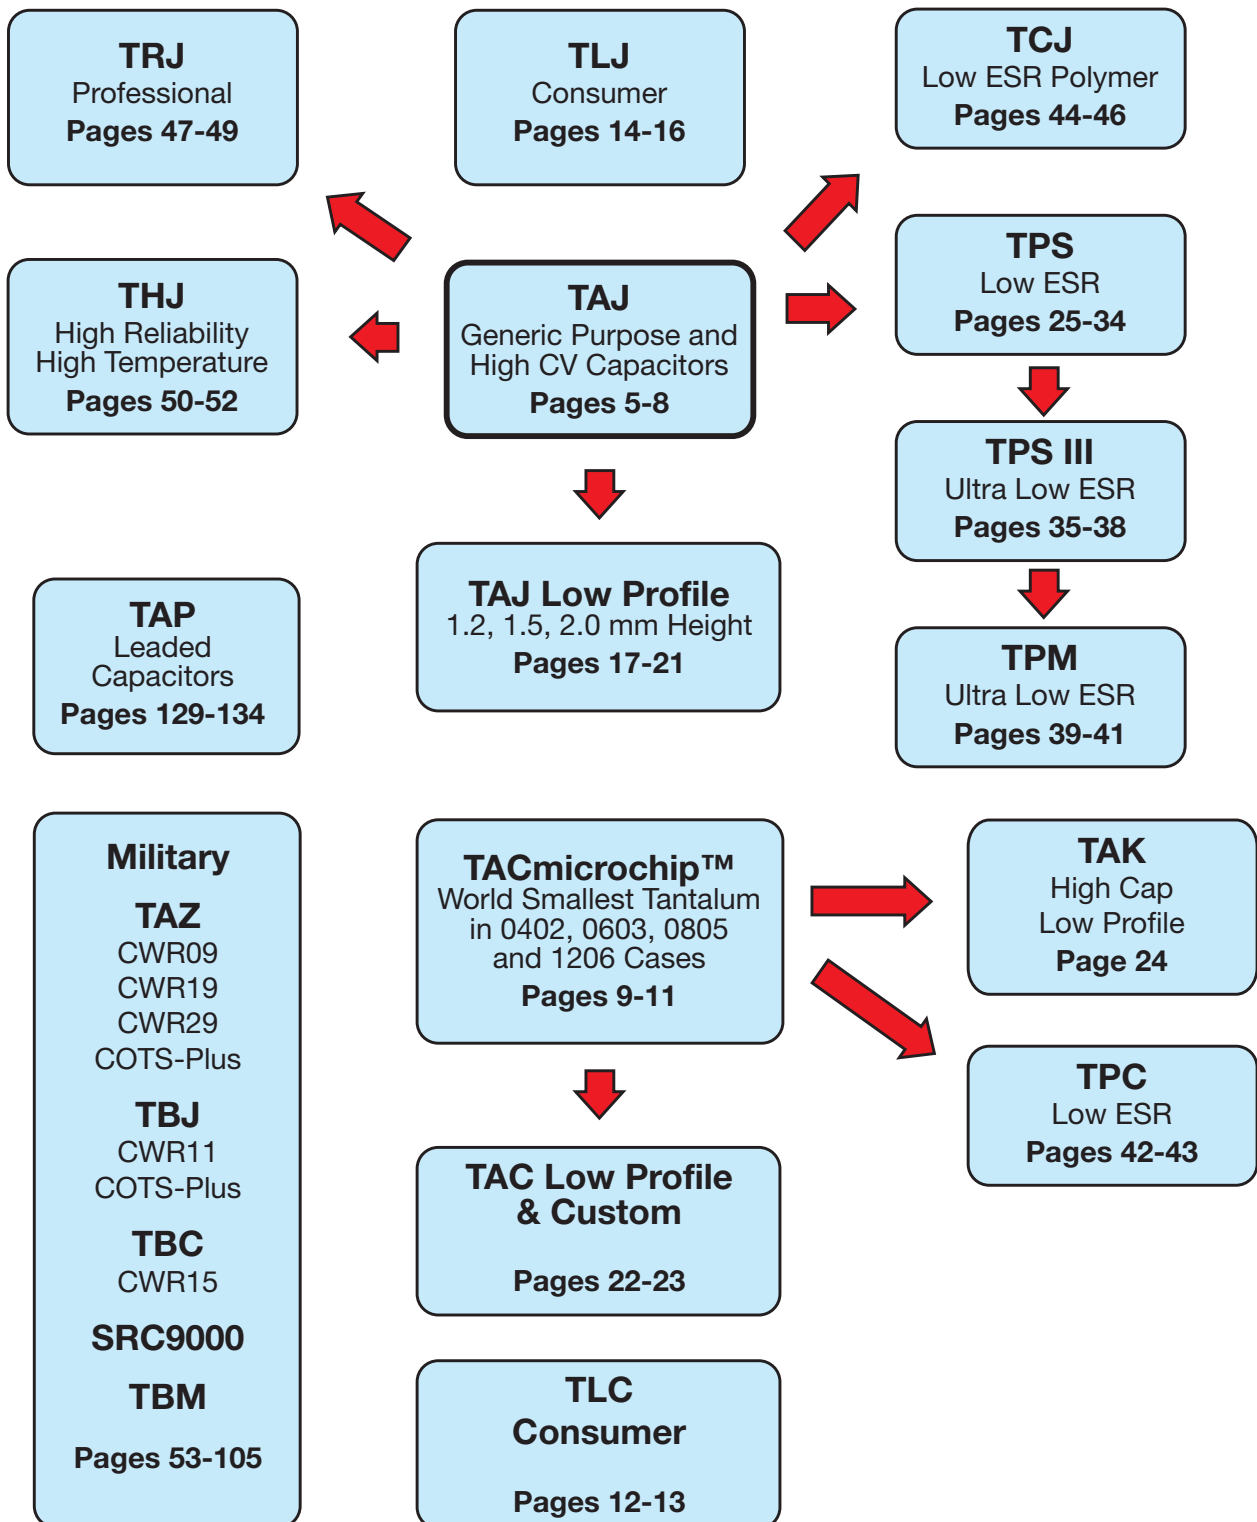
TRJ
Professional
Pages 47-49

TLJ
Consumer
Pages 14-16

TCJ
Low ESR Polymer
Pages 44-46

THJ
High Reliability
High Temperature
Pages 50-52

TAJ
Generic Purpose and
High CV Capacitors
Pages 5-8

TPS
Low ESR
Pages 25-34

TPS III
Ultra Low ESR
Pages 35-38

TAP
Leaded
Capacitors
Pages 129-134

TAJ Low Profile
1.2, 1.5, 2.0 mm Height
Pages 17-21

TPM
Ultra Low ESR
Pages 39-41

Military
TAZ
CWR09
CWR19
CWR29
COTS-Plus
TBJ
CWR11
COTS-Plus
TBC
CWR15
SRC9000
TBM
Pages 53-105

TACmicrochip™
World Smallest Tantalum
in 0402, 0603, 0805
and 1206 Cases
Pages 9-11

TAK
High Cap
Low Profile
Page 24

TPC
Low ESR
Pages 42-43

TAC Low Profile
& Custom
Pages 22-23

TLC
Consumer
Pages 12-13